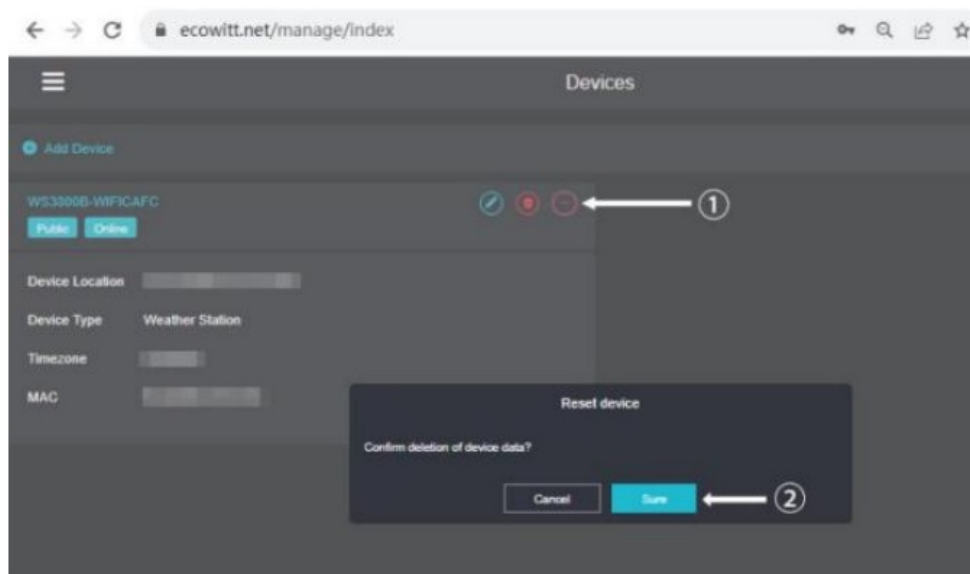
ecowitt.net/manage/index

Devices

Add Device

WS3800B-WIFICAFC

Public Online

①

Device Location

Device Type Weather Station

Timezone

MAC

Reset device

Confirm deletion of device data?

Cancel Sure

②